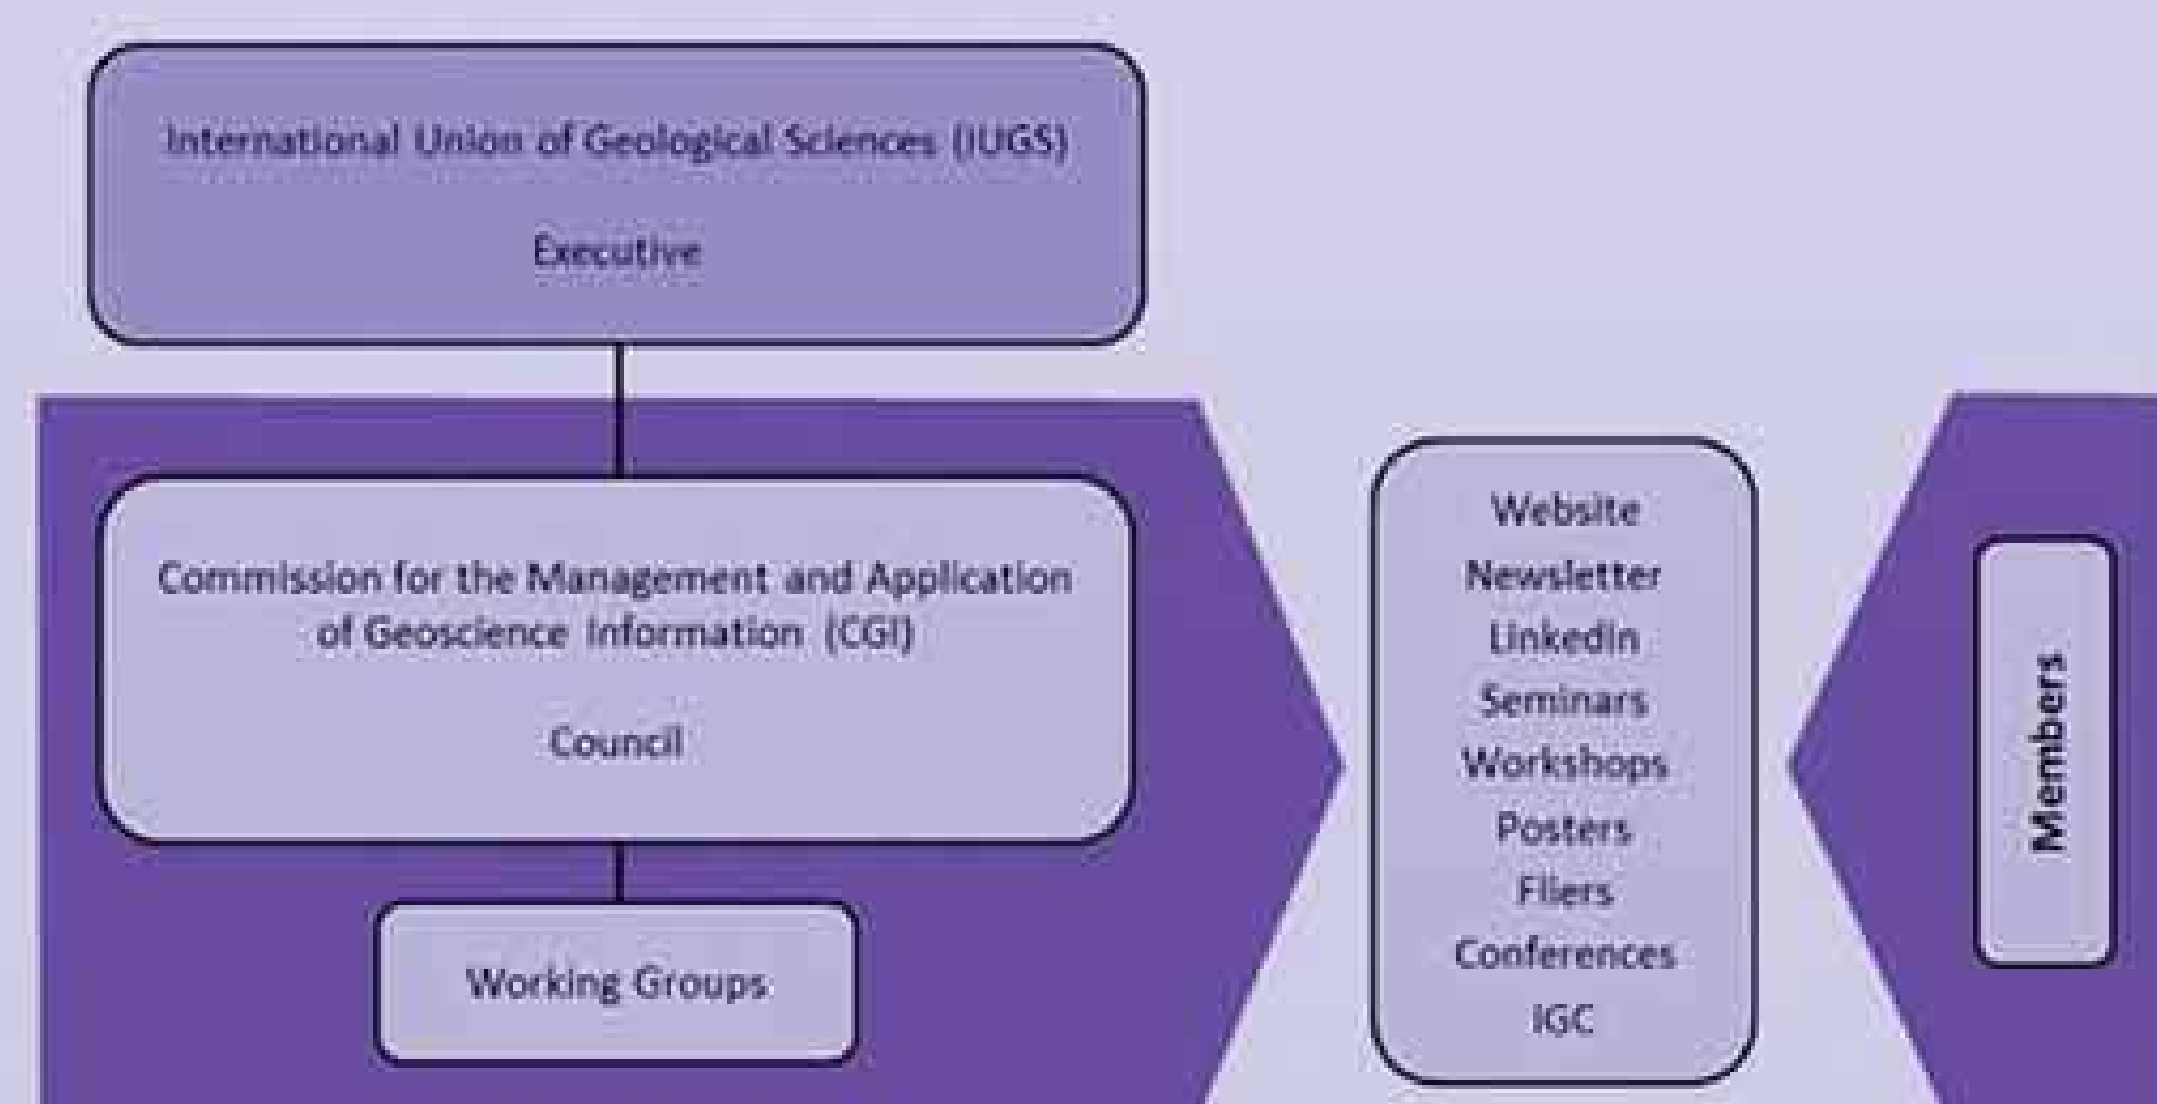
International Union of Geological Sciences (IUGS)

Executive

Commission for the Management and Application of Geoscience Information (CGI)

Council

Working Groups

Website
Newsletter
Linkedin
Seminars
Workshops
Posters
Fliers
Conferences
IGC

Members